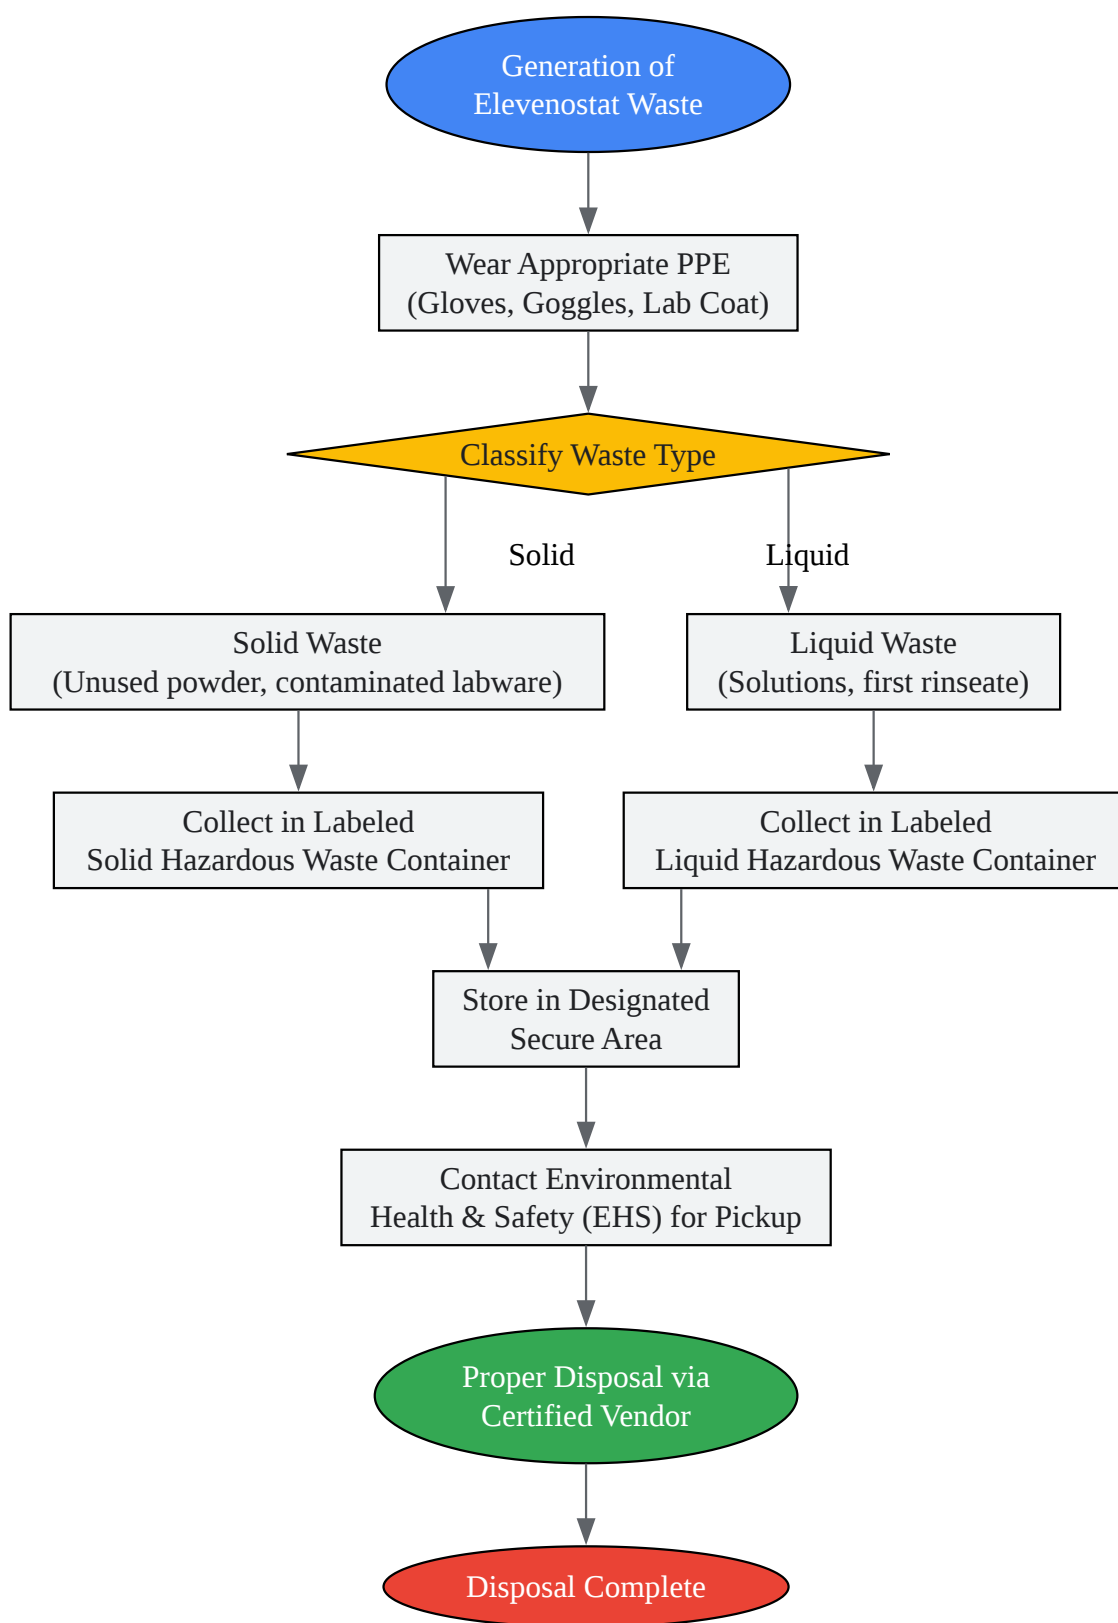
Generation of Elevenostat Waste

Wear Appropriate PPE (Gloves, Goggles, Lab Coat)

Classify Waste Type

Solid

Liquid

Solid Waste (Unused powder, contaminated labware)

Liquid Waste (Solutions, first rinseate)

Collect in Labeled Solid Hazardous Waste Container

Collect in Labeled Liquid Hazardous Waste Container

Store in Designated Secure Area

Contact Environmental Health & Safety (EHS) for Pickup

Proper Disposal via Certified Vendor

Disposal Complete